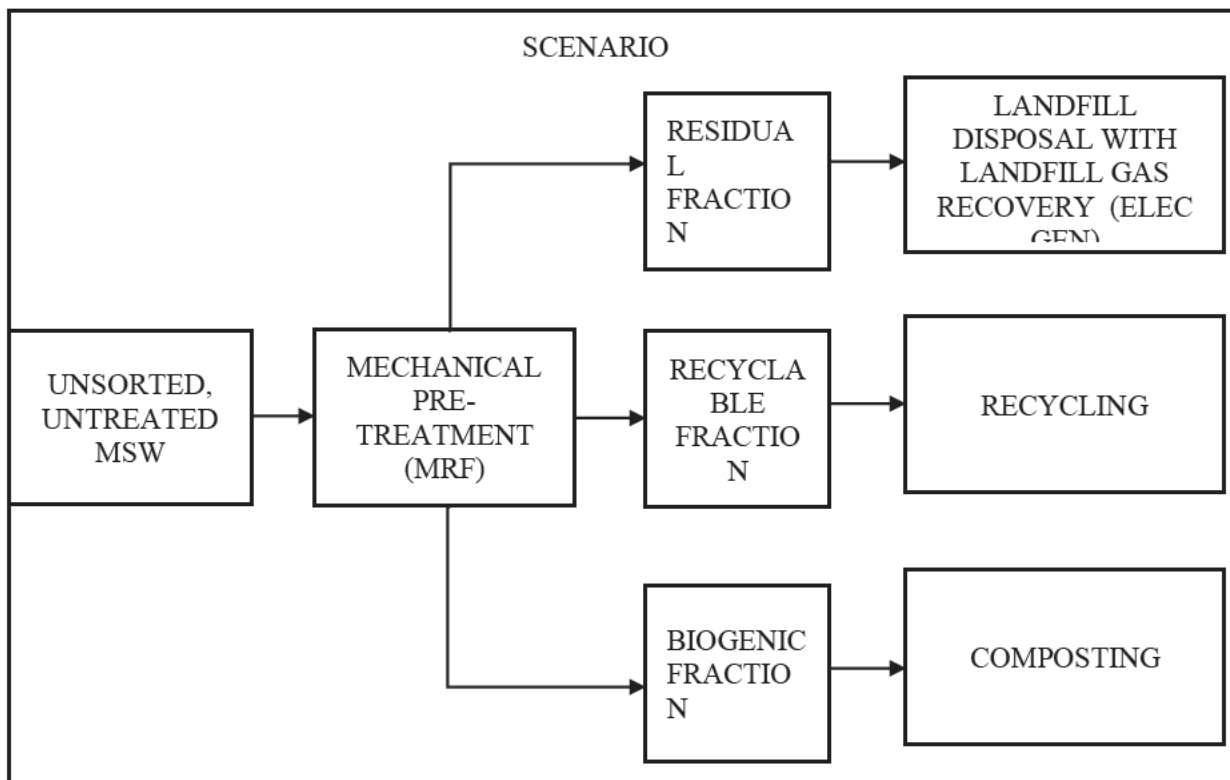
SCENARIO

UNSORTED, UNTREATED MSW

MECHANICAL PRE-TREATMENT (MRF)

RESIDUA L FRACTIO N

LANDFILL DISPOSAL WITH LANDFILL GAS RECOVERY (ELEC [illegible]

RECYCLA BLE FRACTIO N

RECYCLING

BIOGENIC FRACTIO N

COMPOSTING